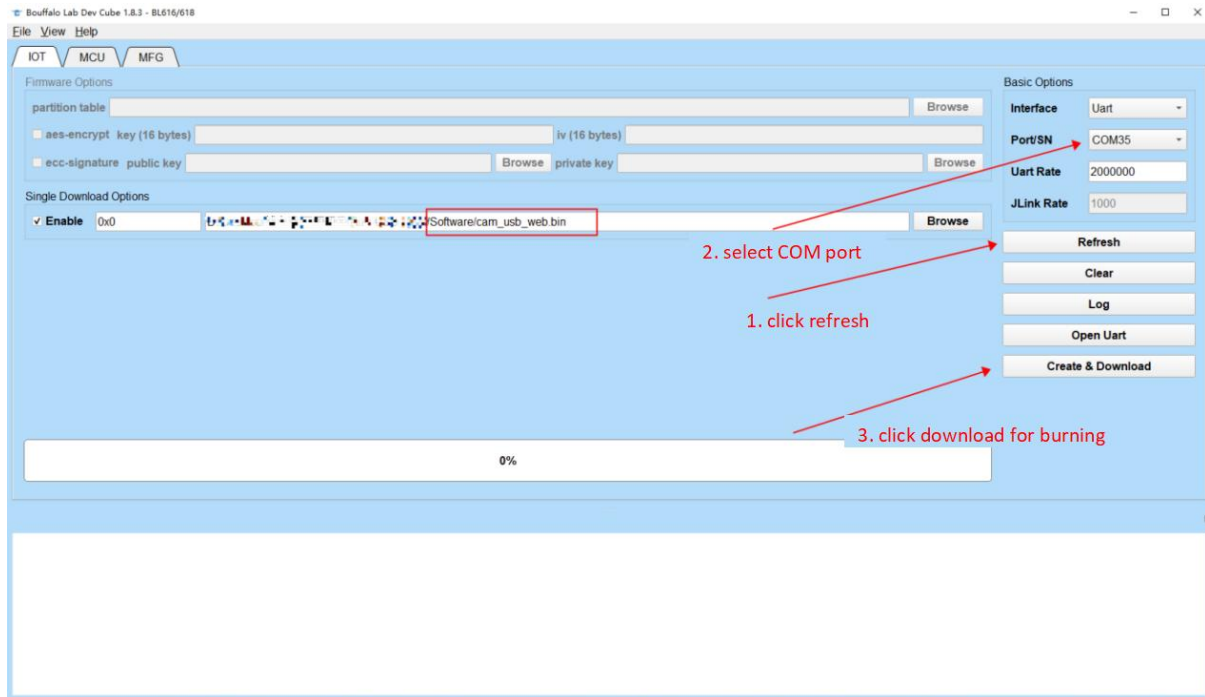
Bouffalo Lab Dev Cube 1.8.3 - BL616/618

File View Help

IOT MCU MFG

Firmware Options

partition table Browse

aes-encrypt key (16 bytes) iv (16 bytes)

ecc-signature public key Browse private key Browse

Single Download Options

Enable 0x0 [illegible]/Software/cam_usb_web.bin Browse

Basic Options

Interface Uart

Port/SN COM35

Uart Rate 2000000

JLink Rate 1000

Refresh

Clear

Log

Open Uart

Create & Download

2. select COM port

1. click refresh

3. click download for burning

0%